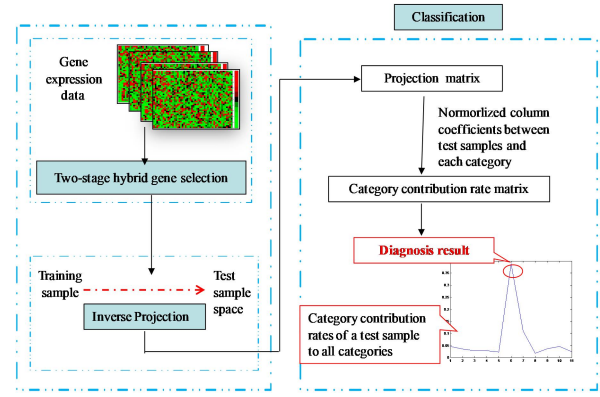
Classification

Gene expression data

Two-stage hybrid gene selection

Training sample

Test sample space

Inverse Projection

Projection matrix

Normorlized column coefficients between test samples and each category

Category contribution rate matrix

Diagnosis result

Category contribution rates of a test sample to all categories

1 2 3 4 5 6 7 8 9 10